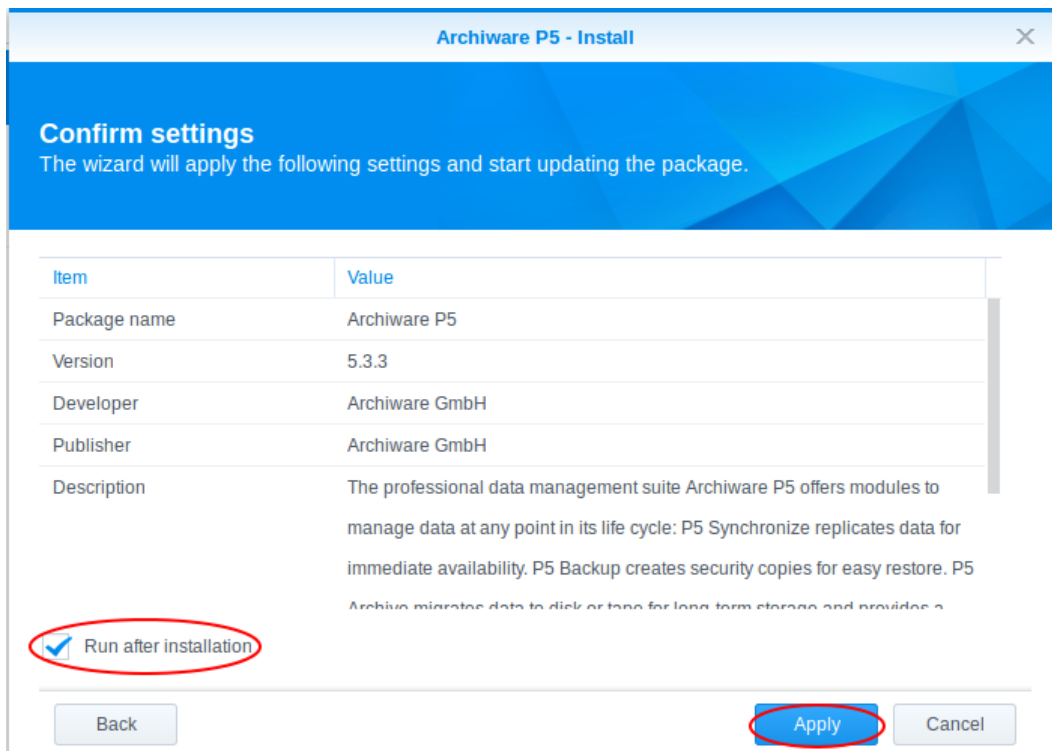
Archiware P5 - Install

Confirm settings
The wizard will apply the following settings and start updating the package.

| Item | Value |
|---|---|
| Package name | Archiware P5 |
| Version | 5.3.3 |
| Developer | Archiware GmbH |
| Publisher | Archiware GmbH |
| Description | The professional data management suite Archiware P5 offers modules to manage data at any point in its life cycle: P5 Synchronize replicates data for immediate availability. P5 Backup creates security copies for easy restore. P5 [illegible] |

Run after installation

Back

Apply

Cancel